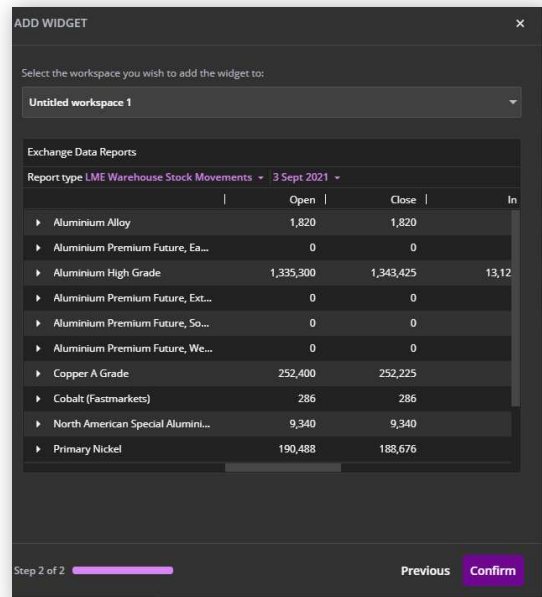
ADD WIDGET ×

Select the workspace you wish to add the widget to:

Untitled workspace 1

Exchange Data Reports

Report type LME Warehouse Stock Movements 3 Sept 2021

| | Open | Close | In |
|---|---|---|---|
| Aluminium Alloy | 1,820 | 1,820 | |
| Aluminium Premium Future, Ea... | 0 | 0 | |
| Aluminium High Grade | 1,335,300 | 1,343,425 | 13,12 |
| Aluminium Premium Future, Ext... | 0 | 0 | |
| Aluminium Premium Future, So... | 0 | 0 | |
| Aluminium Premium Future, We... | 0 | 0 | |
| Copper A Grade | 252,400 | 252,225 | |
| Cobalt (Fastmarkets) | 286 | 286 | |
| North American Special Alumini... | 9,340 | 9,340 | |
| Primary Nickel | 190,488 | 188,676 | |

Step 2 of 2

Previous Confirm